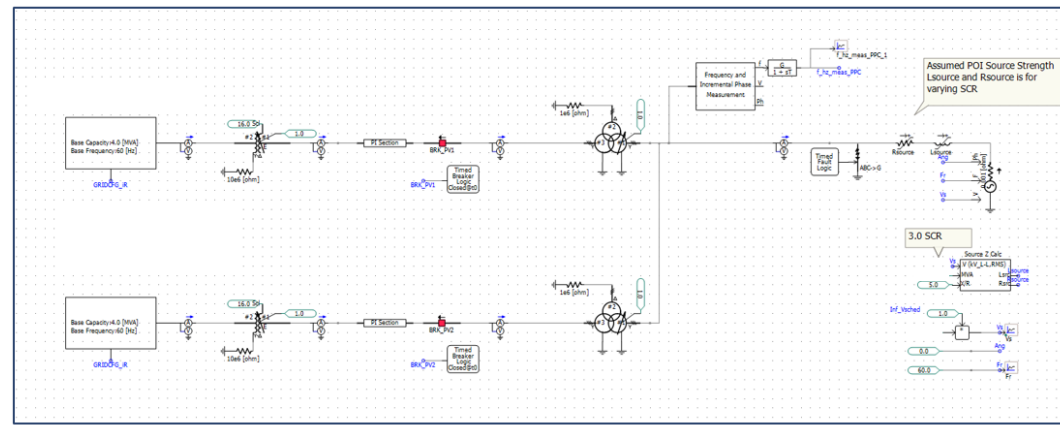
Base Capacity:4.0 [MVA]
Base Frequency:60 [Hz]

GRIDCFG_R

16.0 Sd

1.0

10e6 [ohm]

PI Section

BRK_PV1

Timed Breaker Logic Closed@t0

BRK_PV1

1e6 [ohm]

Frequency and Incremental Phase Measurement

f_hz_meas_PPC_1

f_hz_meas_PPC

Assumed POI Source Strength Lsource and Rsource is for varying SCR

Timed Fault Logic

ABC->G

Rsource

Lsource

Fr

Vs

3.0 SCR

Source Z Calc

V (kV, L-L,RMS)

MVA

X/R

Lsrc

Rsrc

5.0

Base Capacity:4.0 [MVA]
Base Frequency:60 [Hz]

GRIDCFG_R

16.0 Sd

1.0

10e6 [ohm]

PI Section

BRK_PV2

Timed Breaker Logic Closed@t0

BRK_PV2

1e6 [ohm]

Inf_Vsched

1.0

Vs

0.0

Ang

60.0

Fr